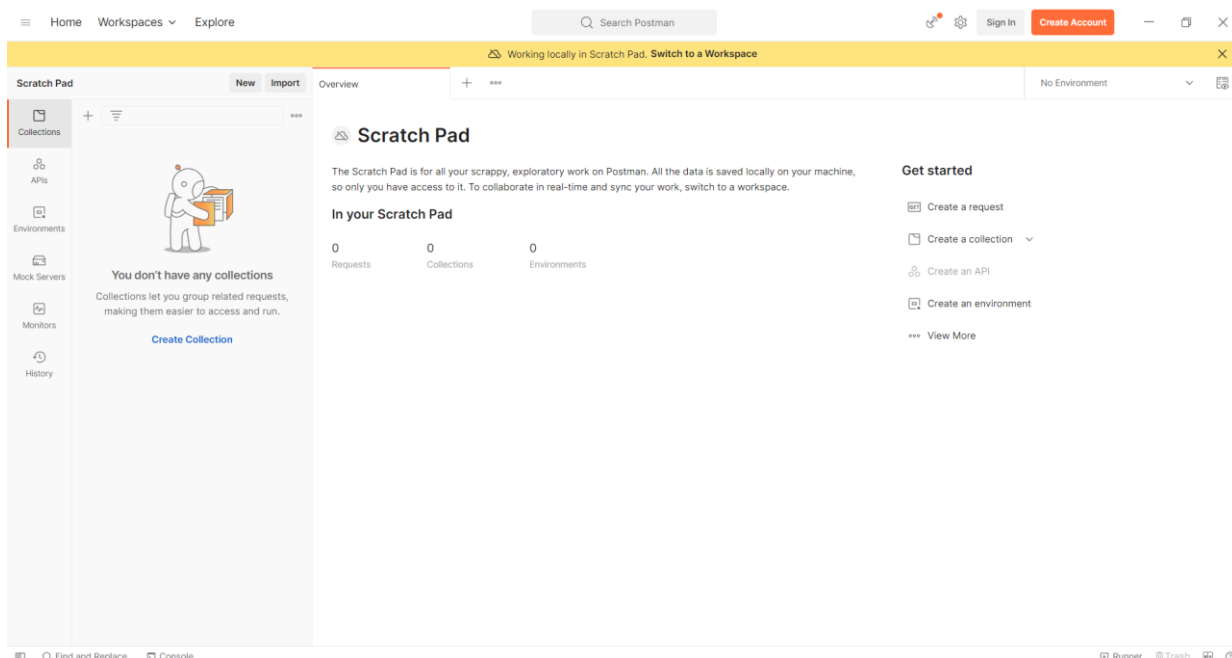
Home Workspaces Explore

Search Postman

Sign In Create Account

Working locally in Scratch Pad. Switch to a Workspace

Scratch Pad New Import

Overview

No Environment

Collections

APIs

Environments

Mock Servers

Monitors

History

You don't have any collections

Collections let you group related requests, making them easier to access and run.

Create Collection

Scratch Pad

The Scratch Pad is for all your scrappy, exploratory work on Postman. All the data is saved locally on your machine, so only you have access to it. To collaborate in real-time and sync your work, switch to a workspace.

In your Scratch Pad

| 0 | 0 | 0 |
|---|---|---|
| Requests | Collections | Environments |

Get started

Create a request

Create a collection

Create an API

Create an environment

View More

Find and Replace Console

Runner Trash